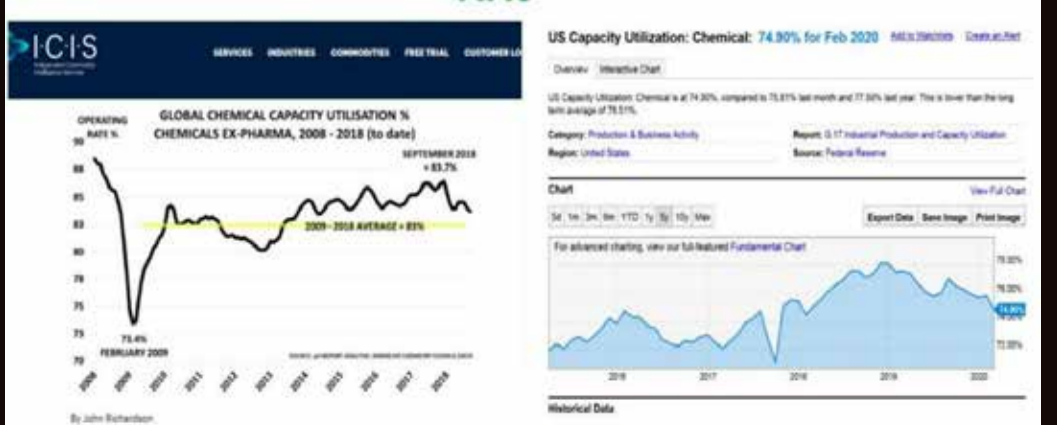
ICIS

SERVICES INDUSTRIES COMMODITIES FREE TRIAL CUSTOMER LO

OPERATING RATE %

GLOBAL CHEMICAL CAPACITY UTILISATION % CHEMICALS EX-PHARMA, 2008 - 2018 (to date)

SEPTEMBER 2018 = 83.7%

2009-2018 AVERAGE = 83%

73.4% FEBRUARY 2009

90
88
85
83
80
78
75
73
70

2008 2009 2010 2011 2012 2013 2014 2015 2016 2017 2018

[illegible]

By John Richardson

US Capacity Utilization: Chemical: 74.90% for Feb 2020 Add to Watchlists Create an Alert

Overview Interactive Chart

US Capacity Utilization: Chemical is at 74.90%, compared to 75.81% last month and 77.50% last year. This is lower than the long term average of 76.51%.

Category: Production & Business Activity
Report: G.17 Industrial Production and Capacity Utilization
Region: United States
Source: Federal Reserve

Chart

View Full Chart

5d 1m 3m 6m YTD 1y 5y 10y Max

Export Data Save Image Print Image

For advanced charting, view our full-featured Fundamental Chart

78.00%
76.00%
74.90%
72.00%

2016 2017 2018 2019 2020

Historical Data